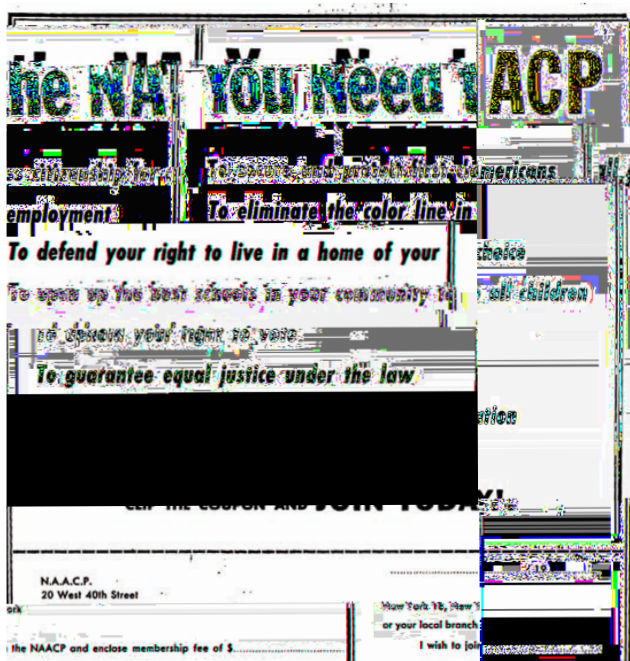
he NA You Need t ACP

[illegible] To secure full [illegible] Americans

employment To eliminate the color line in

To defend your right to live in a home of your choice

To open up the best schools in your community to all children

To secure your right to vote

To guarantee equal justice under the law

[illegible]ation

CLIP THE COUPON AND JOIN TODAY!

N.A.A.C.P.
20 West 40th Street
New York 18, New Y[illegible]
or your local branch
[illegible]ork
I wish to join
the NAACP and enclose membership fee of $.
19